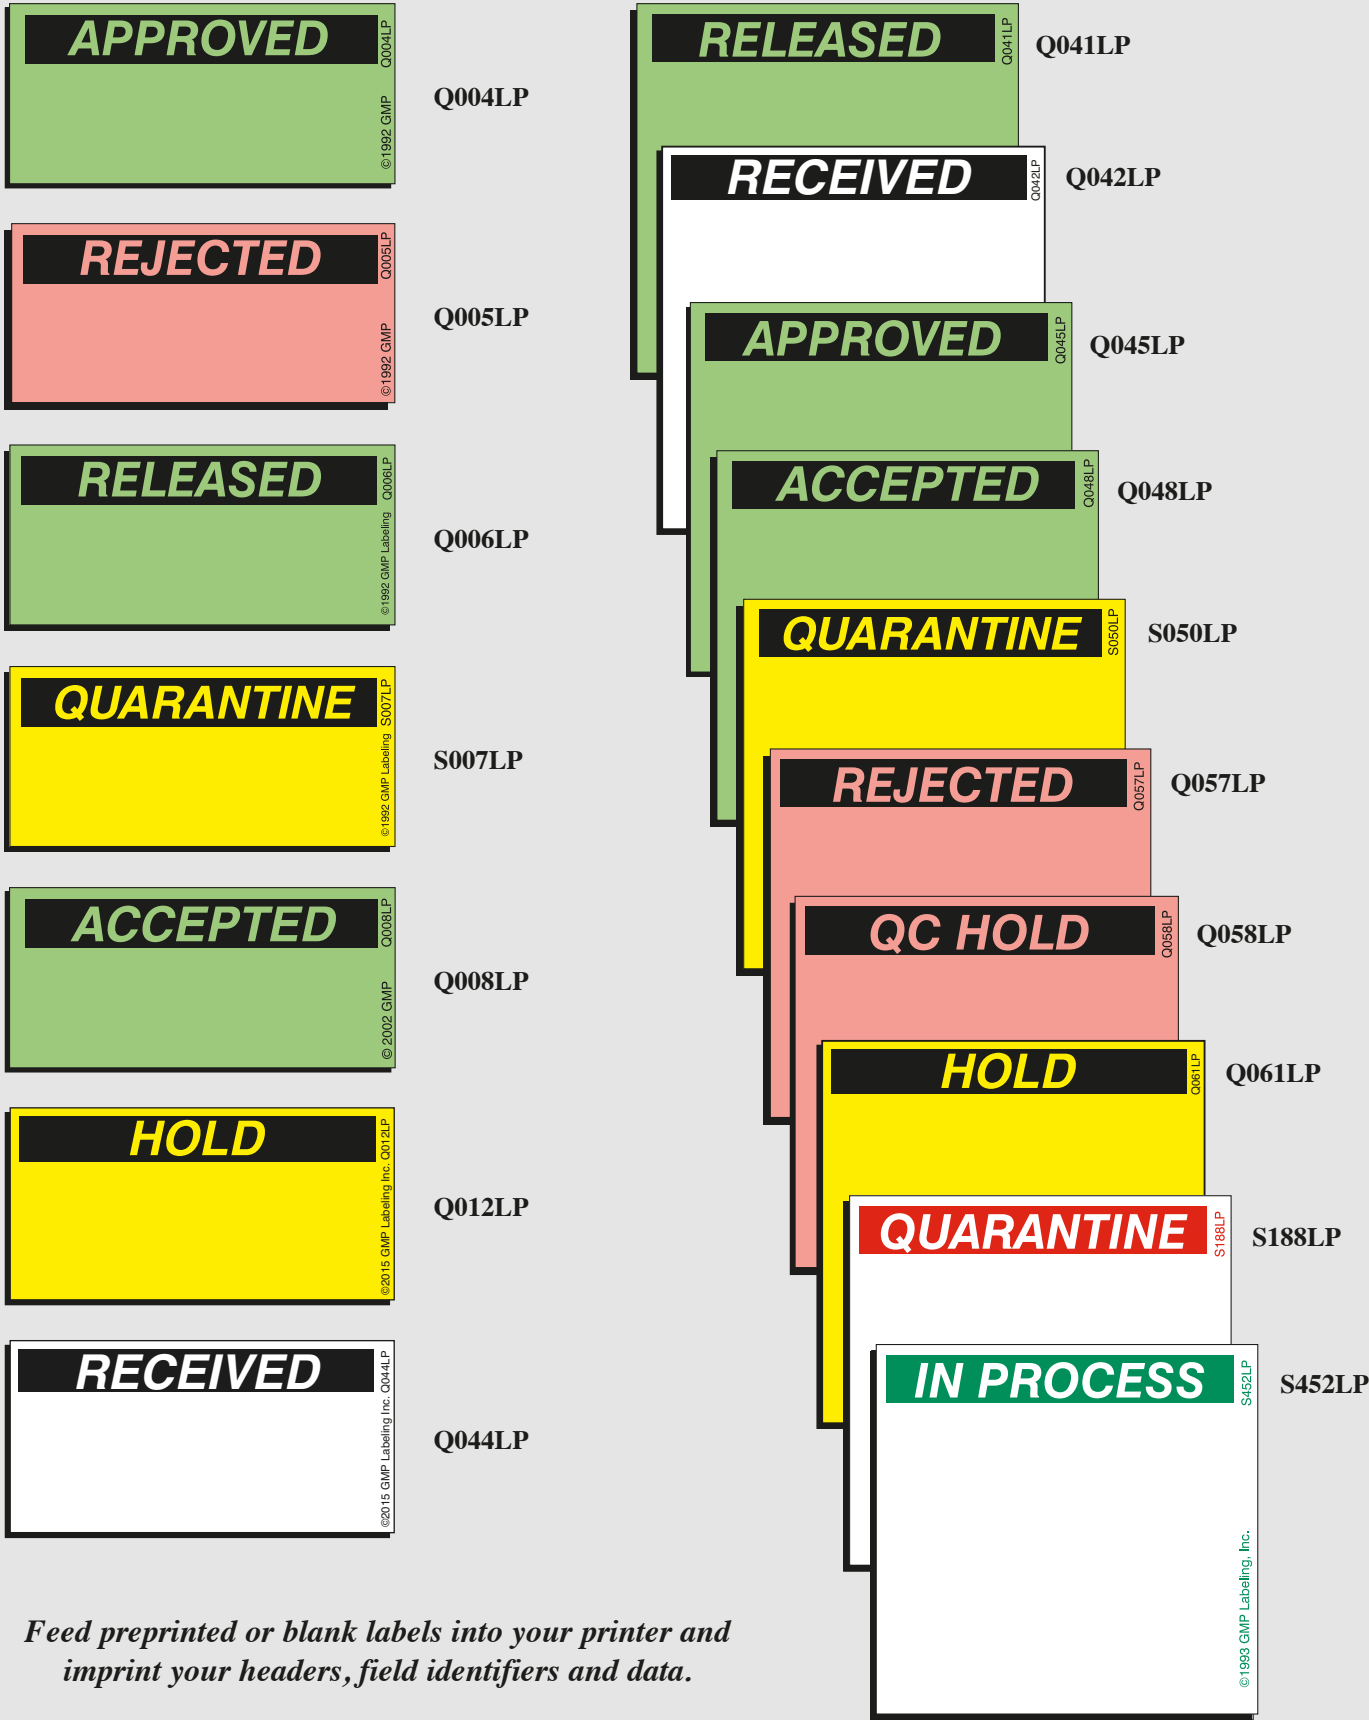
APPROVED Q004LP ©1992 GMP
Q004LP

REJECTED Q005LP ©1992 GMP
Q005LP

RELEASED Q006LP ©1992 GMP Labeling
Q006LP

QUARANTINE S007LP ©1992 GMP Labeling
S007LP

ACCEPTED Q008LP © 2002 GMP
Q008LP

HOLD Q012LP ©2015 GMP Labeling Inc.
Q012LP

RECEIVED Q044LP ©2015 GMP Labeling Inc.
Q044LP

RELEASED Q041LP
Q041LP

RECEIVED Q042LP
Q042LP

APPROVED Q045LP
Q045LP

ACCEPTED Q048LP
Q048LP

QUARANTINE S050LP
S050LP

REJECTED Q057LP
Q057LP

QC HOLD Q058LP
Q058LP

HOLD Q061LP
Q061LP

QUARANTINE S188LP
S188LP

IN PROCESS S452LP ©1993 GMP Labeling, Inc.
S452LP

Feed preprinted or blank labels into your printer and imprint your headers, field identifiers and data.